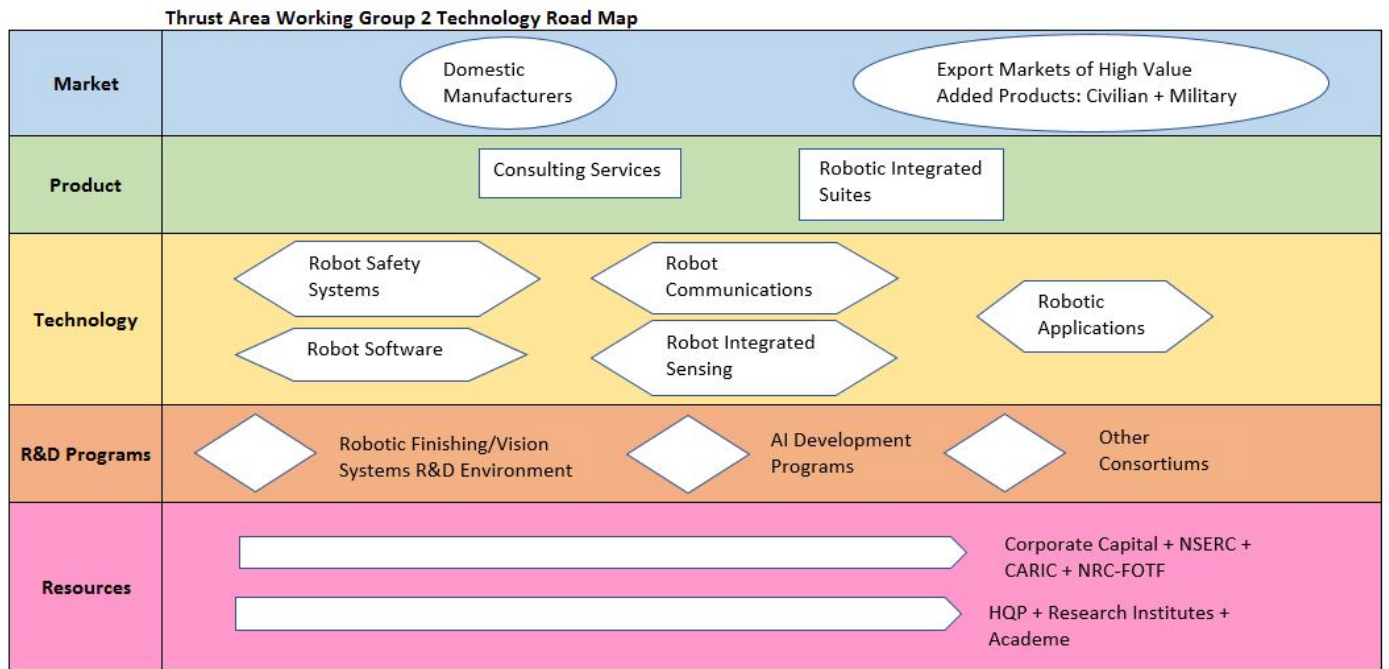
Thrust Area Working Group 2 Technology Road Map

Market

Domestic Manufacturers

Export Markets of High Value Added Products: Civilian + Military

Product

Consulting Services

Robotic Integrated Suites

Technology

Robot Safety Systems

Robot Communications

Robotic Applications

Robot Software

Robot Integrated Sensing

R&D Programs

Robotic Finishing/Vision Systems R&D Environment

AI Development Programs

Other Consortiums

Resources

Corporate Capital + NSERC + CARIC + NRC-FOTF

HQP + Research Institutes + Academe